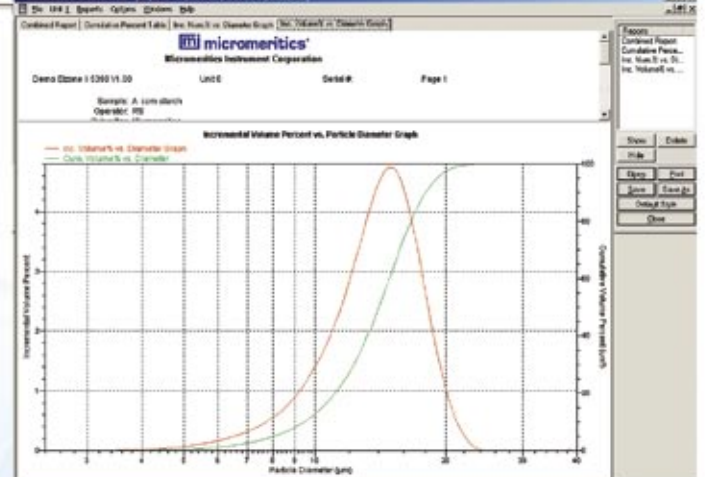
File Unit 1 Reports Options Windows Help

Combined Report | Cumulative Percent Table | Inc. Num.% vs. Diameter Graph | Inc. Volume% vs. Diameter Graph

micromeritics
Micromeritics Instrument Corporation

Demo Elzone II 5390 V1.00 Unit 0 Serial #: Page 1

Sample: A. corn starch
Operator: RB

Incremental Volume Percent vs. Particle Diameter Graph

— Inc. Volume% vs. Diameter Graph
— Cum. Volume% vs. Diameter

Incremental Volume Percent

Cumulative Volume Percent (cum)

Particle Diameter (µm)

3 4 5 6 7 8 9 10 20 30 40

100 80 60 40 20

Reports
Combined Report
Cumulative Perce...
Inc. Num.% vs. Di...
Inc. Volume% vs. ...

Show Delete
Hide
Open Print
Save Save As
Default Style
Close